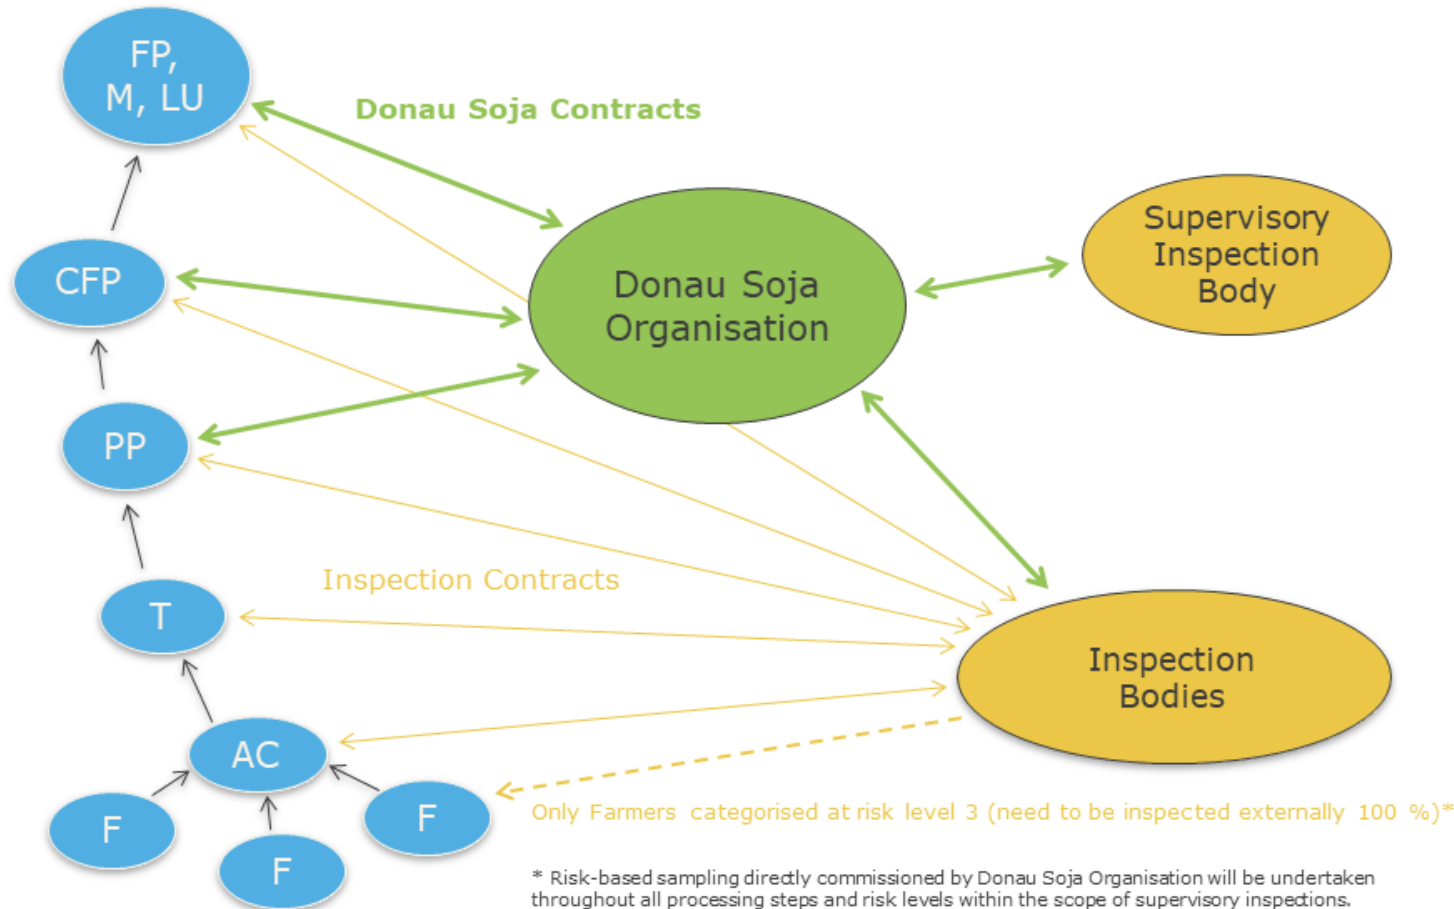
FP, M, LU

Donau Soja Contracts

CFP

Donau Soja Organisation

Supervisory Inspection Body

PP

Inspection Contracts

T

Inspection Bodies

AC

F

F

F

Only Farmers categorised at risk level 3 (need to be inspected externally 100 %)*

* Risk-based sampling directly commissioned by Donau Soja Organisation will be undertaken throughout all processing steps and risk levels within the scope of supervisory inspections.